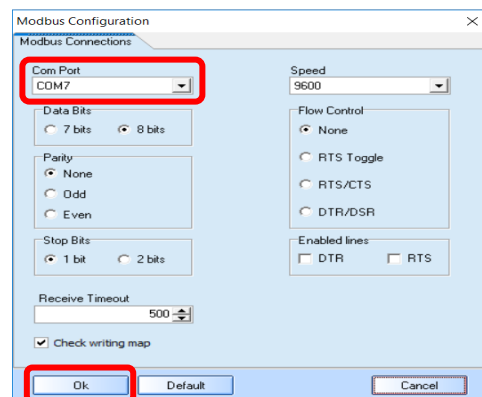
Modbus Configuration

Modbus Connections

Com Port
COM7

Data Bits
7 bits
8 bits

Parity
None
Odd
Even

Stop Bits
1 bit
2 bits

Receive Timeout
500

Check writing map

Speed
9600

Flow Control
None
RTS Toggle
RTS/CTS
DTR/DSR

Enabled lines
DTR
RTS

Ok
Default
Cancel